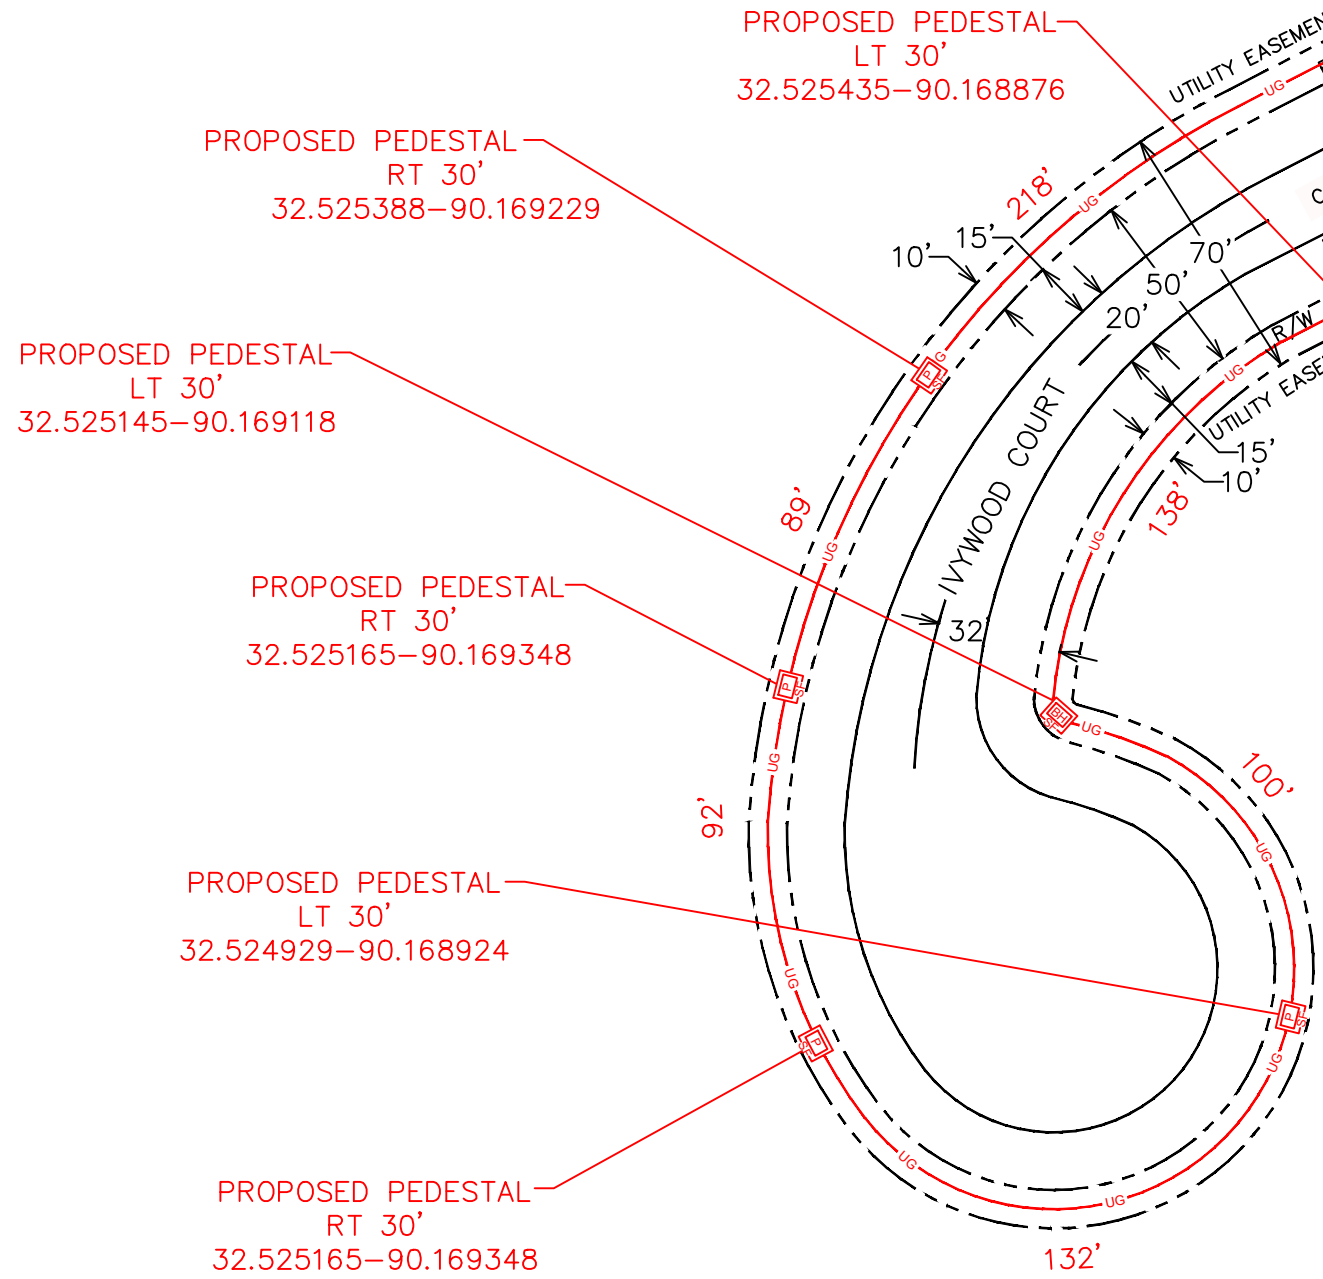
PROPOSED PEDESTAL
LT 30'
32.525435–90.168876

UTILITY EASEMEN

PROPOSED PEDESTAL
RT 30'
32.525388–90.169229

218'
UG
10'
15'
70'
50'
20'
R/W
UTILITY EASE

PROPOSED PEDESTAL
LT 30'
32.525145–90.169118

UG
15'
10'
138'
IVYWOOD COURT
89'
UG
UG

PROPOSED PEDESTAL
RT 30'
32.525165–90.169348

32'
P
P
UG
100'
UG
92'

PROPOSED PEDESTAL
LT 30'
32.524929–90.168924

UG
P
P
UG
UG
UG

PROPOSED PEDESTAL
RT 30'
32.525165–90.169348

132'